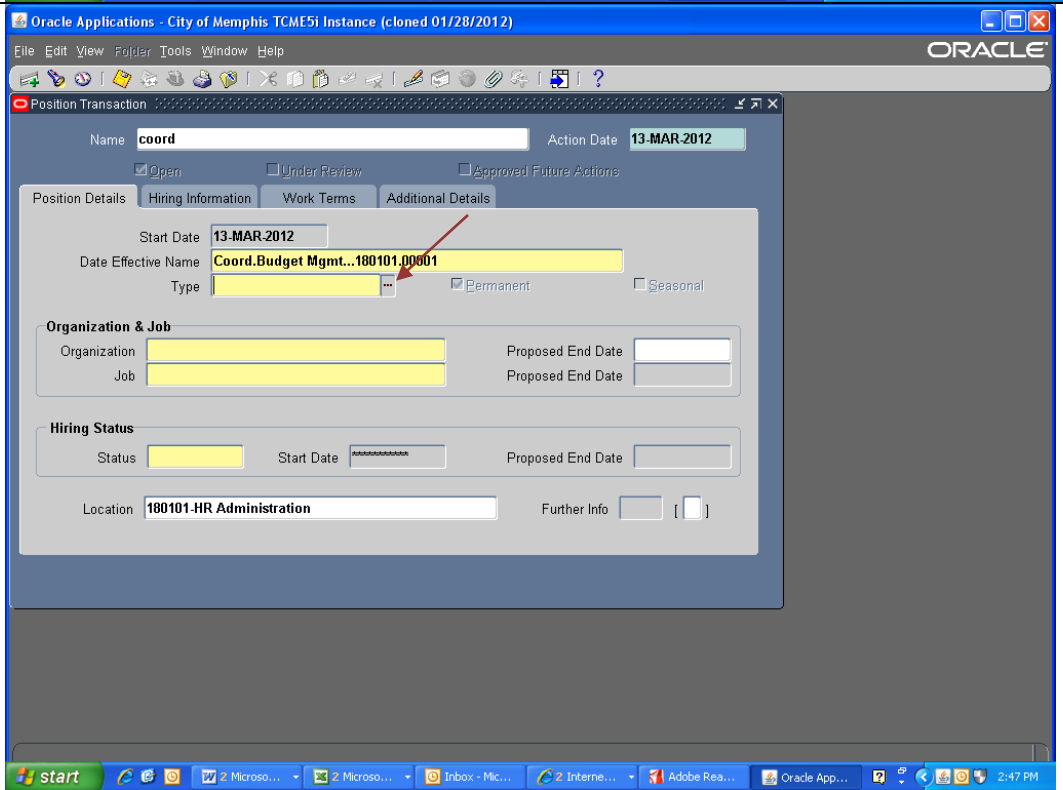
Oracle Applications - City of Memphis TCME5i Instance (cloned 01/28/2012)

File Edit View Folder Tools Window Help

ORACLE

Position Transaction

Name coord

Action Date 13-MAR-2012

Open

Under Review

Approved Future Actions

Position Details

Hiring Information

Work Terms

Additional Details

Start Date 13-MAR-2012

Date Effective Name Coord.Budget Mgmt...180101.00001

Type

Permanent

Seasonal

Organization & Job

Organization

Proposed End Date

Job

Proposed End Date

Hiring Status

Status

Start Date ***********

Proposed End Date

Location 180101-HR Administration

Further Info [ ]

start

2 Microso...

2 Microso...

Inbox - Mic...

2 Interne...

Adobe Rea...

Oracle App...

2:47 PM